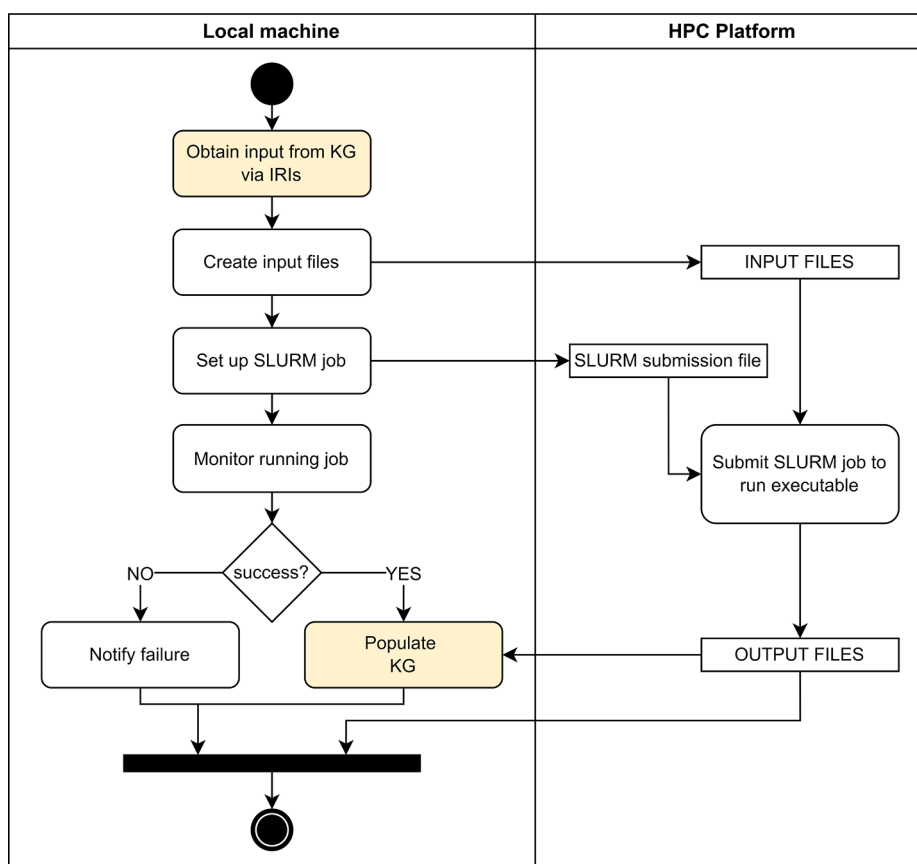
Local machine

HPC Platform

Obtain input from KG via IRIs

Create input files

INPUT FILES

Set up SLURM job

SLURM submission file

Monitor running job

Submit SLURM job to run executable

success?

NO

YES

Notify failure

Populate KG

OUTPUT FILES